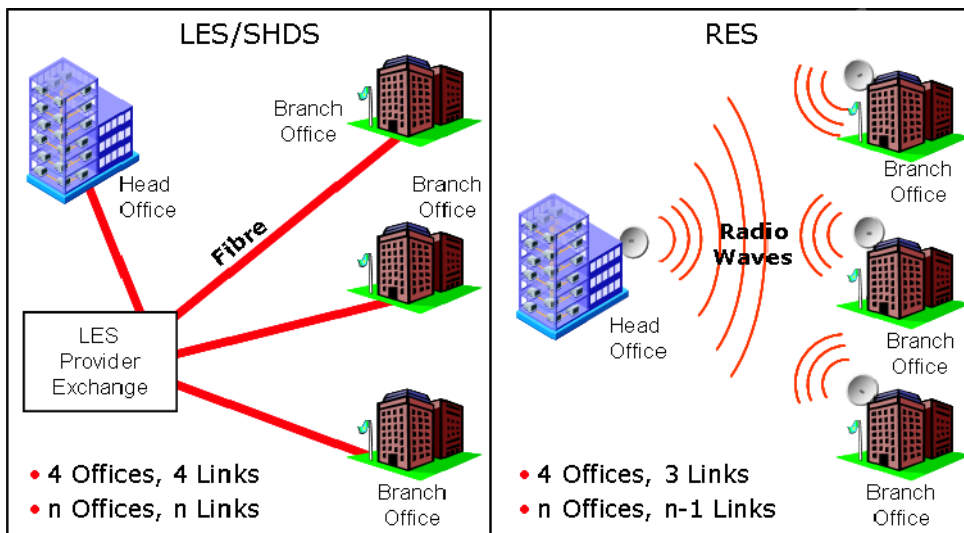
LES/SHDS

Branch Office

Head Office

Branch Office

Fibre

LES Provider Exchange

Branch Office

• 4 Offices, 4 Links
• n Offices, n Links

RES

Branch Office

Radio Waves

Branch Office

Head Office

Branch Office

Branch Office

• 4 Offices, 3 Links
• n Offices, n-1 Links